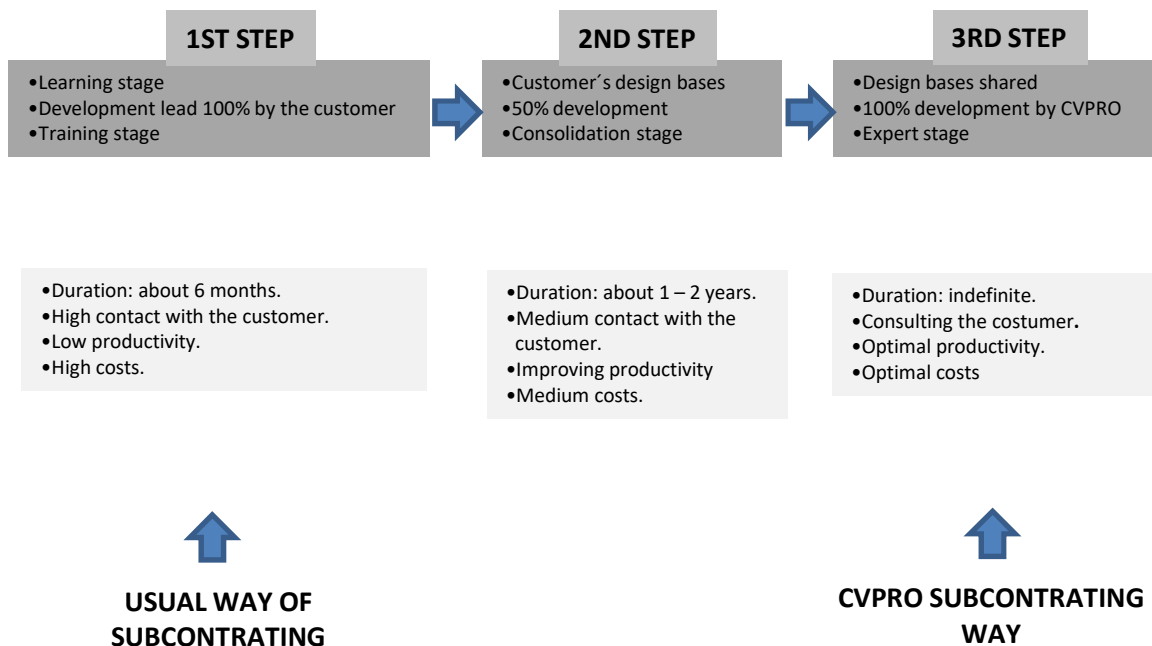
1ST STEP

•Learning stage
•Development lead 100% by the customer
•Training stage

2ND STEP

•Customer´s design bases
•50% development
•Consolidation stage

3RD STEP

•Design bases shared
•100% development by CVPRO
•Expert stage

•Duration: about 6 months.
•High contact with the customer.
•Low productivity.
•High costs.

•Duration: about 1 – 2 years.
•Medium contact with the customer.
•Improving productivity
•Medium costs.

•Duration: indefinite.
•Consulting the costumer.
•Optimal productivity.
•Optimal costs

USUAL WAY OF SUBCONTRATING

CVPRO SUBCONTRATING WAY